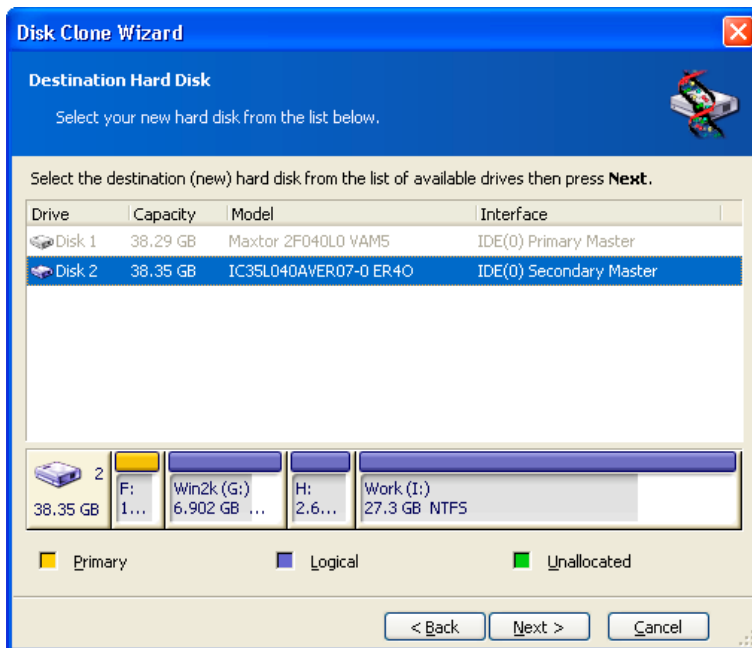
Disk Clone Wizard

Destination Hard Disk

Select your new hard disk from the list below.

Select the destination (new) hard disk from the list of available drives then press **Next**.

| Drive | Capacity | Model | Interface |
|---|---|---|---|
| Disk 1 | 38.29 GB | Maxtor 2F040L0 VAM5 | IDE(0) Primary Master |
| Disk 2 | 38.35 GB | IC35L040AVER07-0 ER4O | IDE(0) Secondary Master |

2
38.35 GB

F:
1...

Win2k (G:)
6.902 GB ...

H:
2.6...

Work (I:)
27.3 GB NTFS

Primary

Logical

Unallocated

< Back

Next >

Cancel